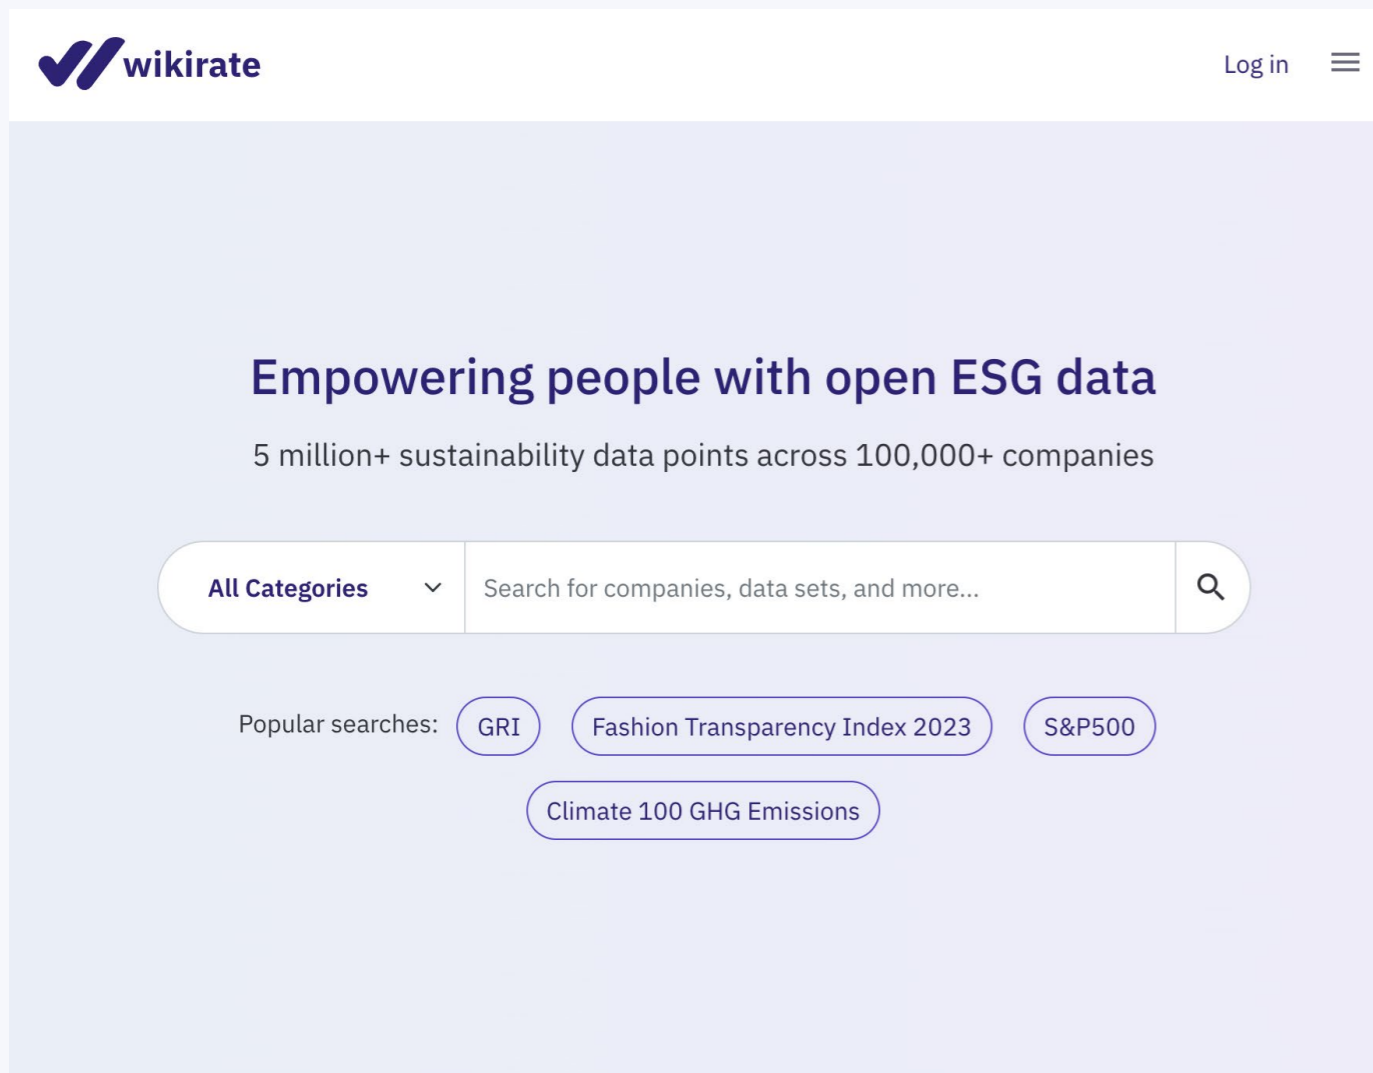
wikirate

Log in

Empowering people with open ESG data

5 million+ sustainability data points across 100,000+ companies

All Categories

Search for companies, data sets, and more...

Popular searches: GRI Fashion Transparency Index 2023 S&P500 Climate 100 GHG Emissions